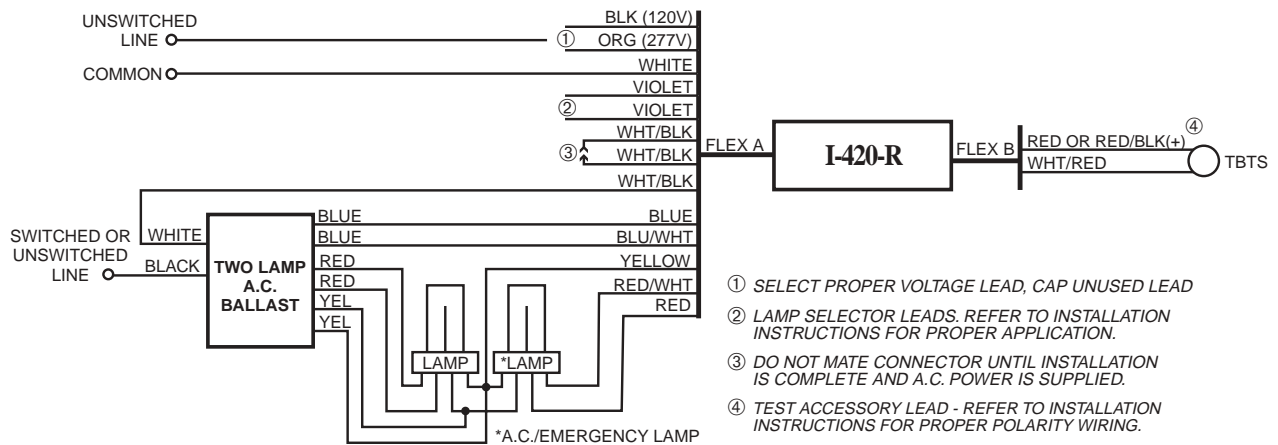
UNSWITCHED LINE

COMMON

① BLK (120V)
ORG (277V)
WHITE
VIOLET
② VIOLET
WHT/BLK
③ WHT/BLK
WHT/BLK

FLEX A

I-420-R

FLEX B

④ RED OR RED/BLK(+)
WHT/RED

TBTS

SWITCHED OR UNSWITCHED LINE

WHITE
BLACK

TWO LAMP A.C. BALLAST

BLUE
BLUE
RED
RED
YEL
YEL

BLUE
BLU/WHT
YELLOW
RED/WHT
RED

LAMP
*LAMP

*A.C./EMERGENCY LAMP

① SELECT PROPER VOLTAGE LEAD, CAP UNUSED LEAD

② LAMP SELECTOR LEADS. REFER TO INSTALLATION INSTRUCTIONS FOR PROPER APPLICATION.

③ DO NOT MATE CONNECTOR UNTIL INSTALLATION IS COMPLETE AND A.C. POWER IS SUPPLIED.

④ TEST ACCESSORY LEAD - REFER TO INSTALLATION INSTRUCTIONS FOR PROPER POLARITY WIRING.